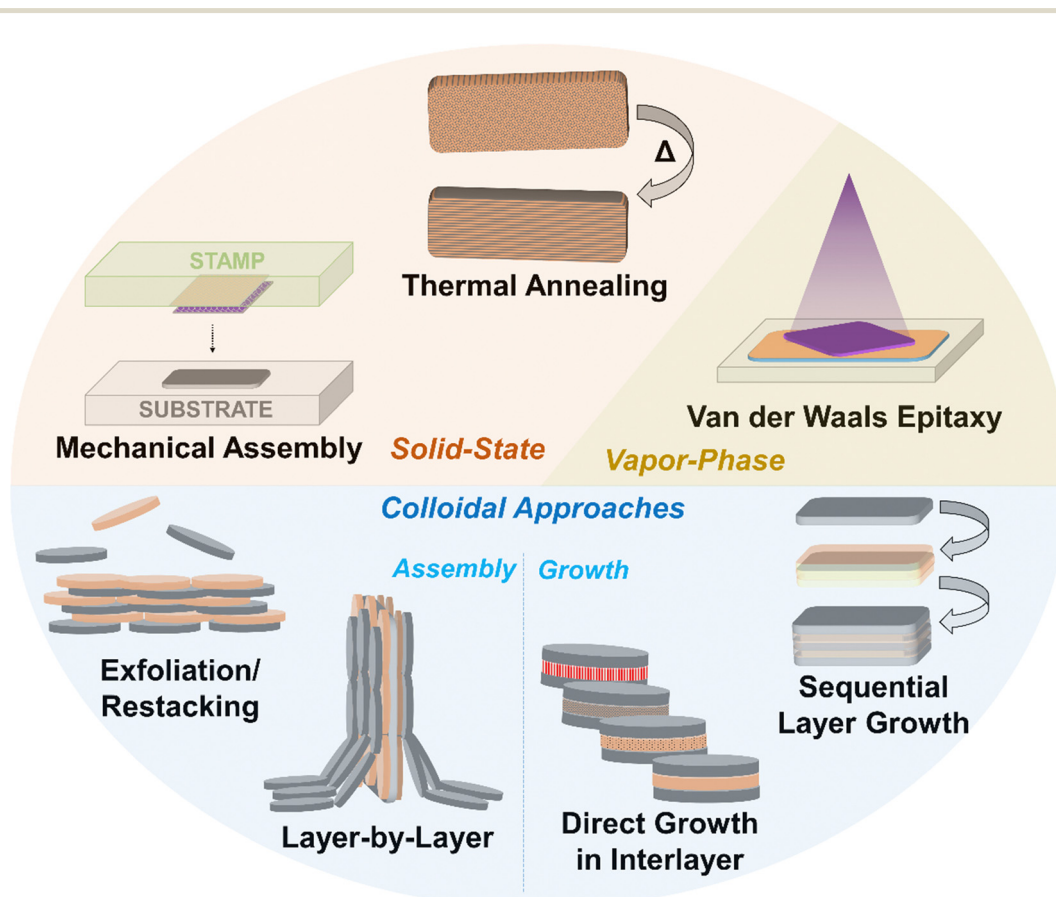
Δ

Thermal Annealing

STAMP

SUBSTRATE

Mechanical Assembly

Solid-State

Van der Waals Epitaxy

Vapor-Phase

Colloidal Approaches

Assembly

Growth

Exfoliation/ Restacking

Layer-by-Layer

Direct Growth in Interlayer

Sequential Layer Growth